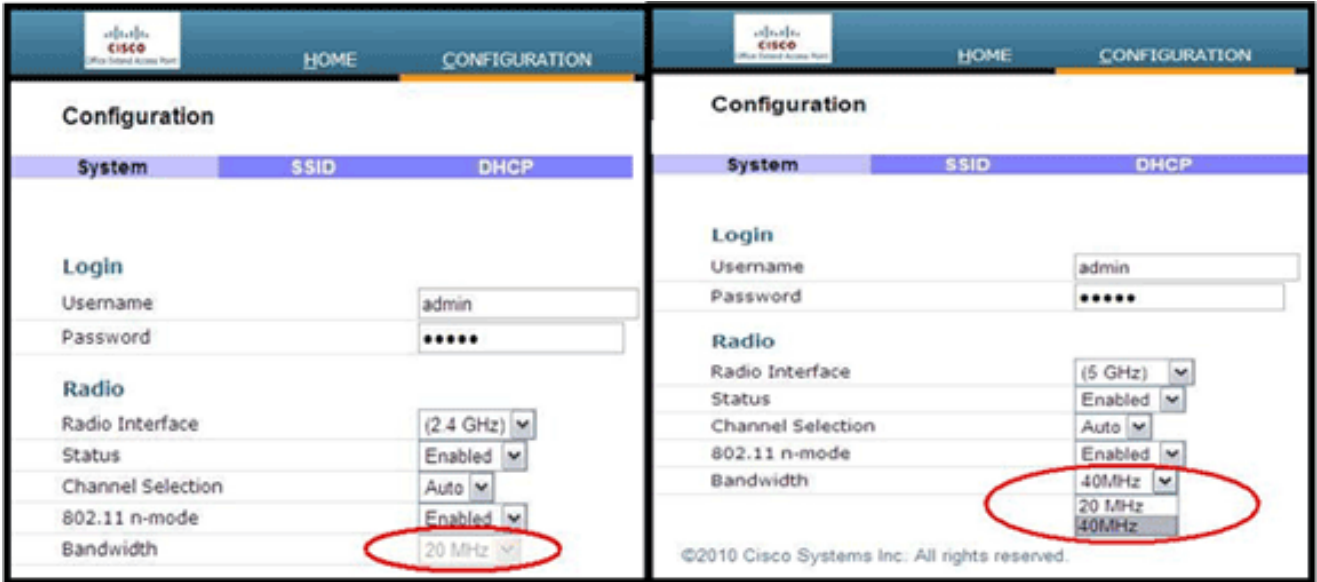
cisco
Office Extend Access Point
HOME
CONFIGURATION

Configuration

| System | SSID | DHCP |
|---|---|---|

Login

| | |
|---|---|
| Username | admin |
| Password | ••••• |

Radio

| | |
|---|---|
| Radio Interface | (2.4 GHz) |
| Status | Enabled |
| Channel Selection | Auto |
| 802.11 n-mode | Enabled |
| Bandwidth | 20 MHz |

cisco
Office Extend Access Point
HOME
CONFIGURATION

Configuration

| System | SSID | DHCP |
|---|---|---|

Login

| | |
|---|---|
| Username | admin |
| Password | ••••• |

Radio

| | |
|---|---|
| Radio Interface | (5 GHz) |
| Status | Enabled |
| Channel Selection | Auto |
| 802.11 n-mode | Enabled |
| Bandwidth | 40MHz |

20 MHz
40MHz

©2010 Cisco Systems Inc. All rights reserved.